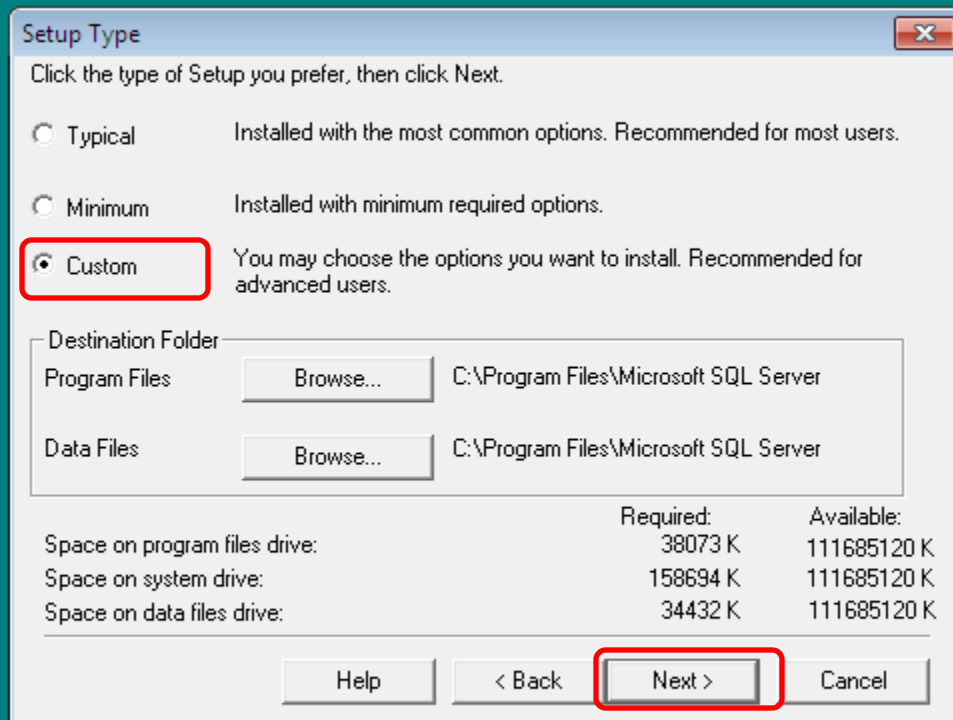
Setup Type

Click the type of Setup you prefer, then click Next.

Typical Installed with the most common options. Recommended for most users.

Minimum Installed with minimum required options.

Custom You may choose the options you want to install. Recommended for advanced users.

Destination Folder

Program Files Browse... C:\Program Files\Microsoft SQL Server

Data Files Browse... C:\Program Files\Microsoft SQL Server

| | Required: | Available: |
|---|---|---|
| Space on program files drive: | 38073 K | 111685120 K |
| Space on system drive: | 158694 K | 111685120 K |
| Space on data files drive: | 34432 K | 111685120 K |

Help < Back Next > Cancel